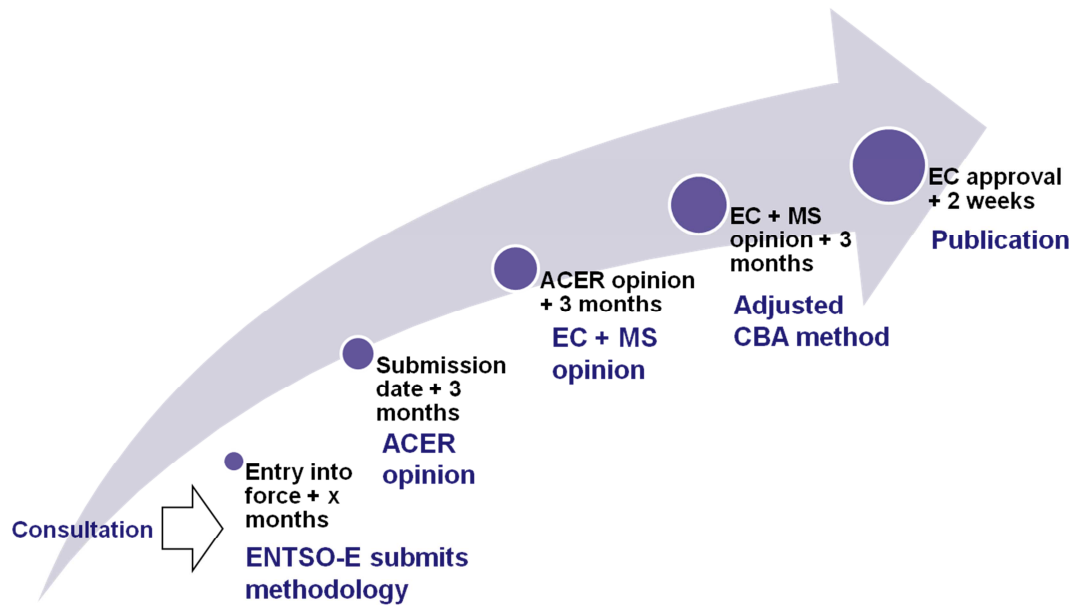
Consultation

Entry into force + x months

ENTSO-E submits methodology

Submission date + 3 months

ACER opinion

ACER opinion + 3 months

EC + MS opinion

EC + MS opinion + 3 months

Adjusted CBA method

EC approval + 2 weeks

Publication